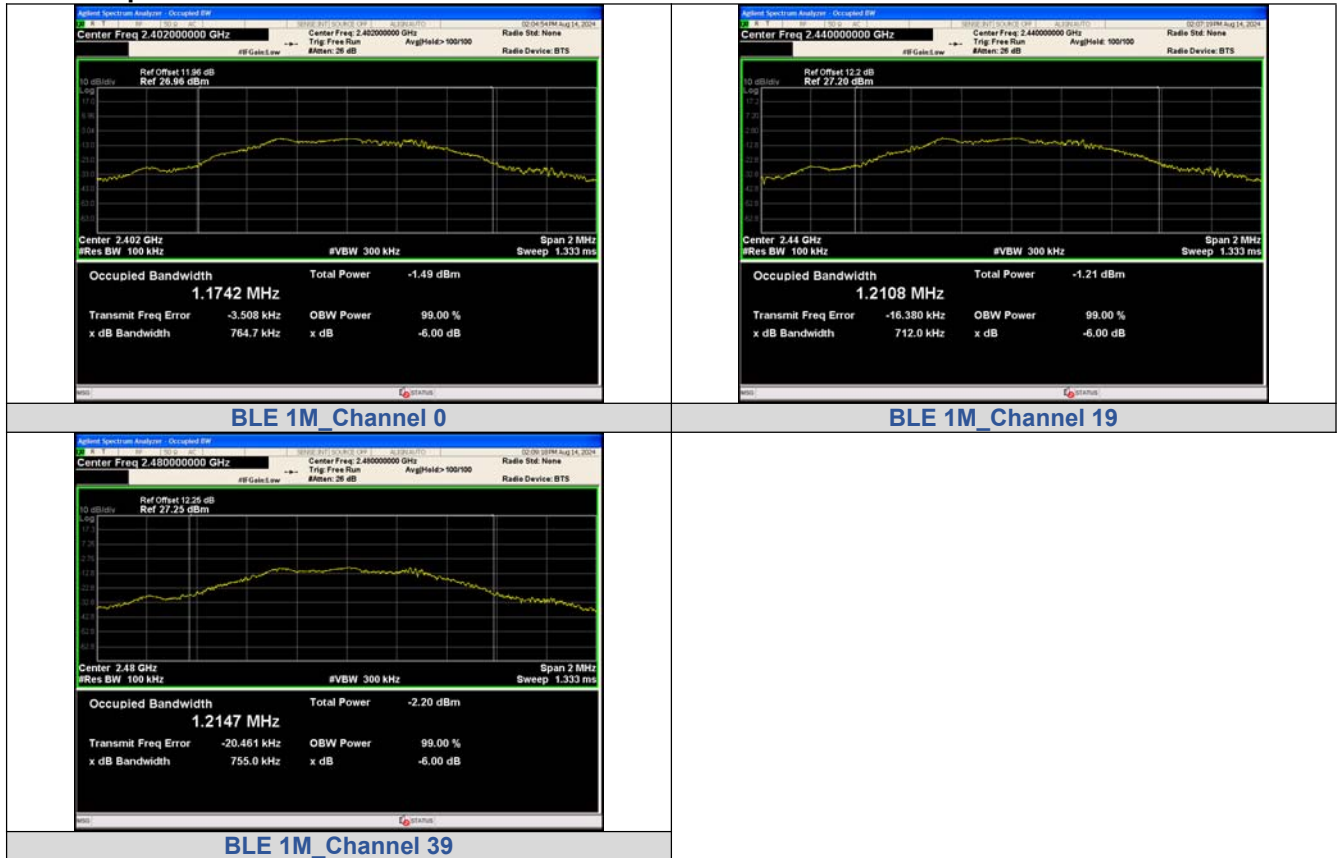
Agilent Spectrum Analyzer - Occupied BW
02:04:54 PM Aug 14, 2024
Center Freq 2.402000000 GHz
Center Freq: 2.402000000 GHz
Trig: Free Run
#Atten: 26 dB
Avg|Hold:>100/100
Radio Std: None
Radio Device: BTS
#IFGain:Low
10 dB/div
Log
Ref Offset 11.96 dB
Ref 26.96 dBm
Center 2.402 GHz
#Res BW 100 kHz
#VBW 300 kHz
Span 2 MHz
Sweep 1.333 ms
Occupied Bandwidth
1.1742 MHz
Total Power -1.49 dBm
Transmit Freq Error -3.508 kHz
OBW Power 99.00 %
x dB Bandwidth 764.7 kHz
x dB -6.00 dB
MSG
STATUS

BLE 1M_Channel 0

Agilent Spectrum Analyzer - Occupied BW
02:07:19 PM Aug 14, 2024
Center Freq 2.440000000 GHz
Center Freq: 2.440000000 GHz
Trig: Free Run
#Atten: 26 dB
Avg|Hold: 100/100
Radio Std: None
Radio Device: BTS
#IFGain:Low
10 dB/div
Log
Ref Offset 12.2 dB
Ref 27.20 dBm
Center 2.44 GHz
#Res BW 100 kHz
#VBW 300 kHz
Span 2 MHz
Sweep 1.333 ms
Occupied Bandwidth
1.2108 MHz
Total Power -1.21 dBm
Transmit Freq Error -16.380 kHz
OBW Power 99.00 %
x dB Bandwidth 712.0 kHz
x dB -6.00 dB
MSG
STATUS

BLE 1M_Channel 19

Agilent Spectrum Analyzer - Occupied BW
02:09:18 PM Aug 14, 2024
Center Freq 2.480000000 GHz
Center Freq: 2.480000000 GHz
Trig: Free Run
#Atten: 26 dB
Avg|Hold:>100/100
Radio Std: None
Radio Device: BTS
#IFGain:Low
10 dB/div
Log
Ref Offset 12.25 dB
Ref 27.25 dBm
Center 2.48 GHz
#Res BW 100 kHz
#VBW 300 kHz
Span 2 MHz
Sweep 1.333 ms
Occupied Bandwidth
1.2147 MHz
Total Power -2.20 dBm
Transmit Freq Error -20.461 kHz
OBW Power 99.00 %
x dB Bandwidth 755.0 kHz
x dB -6.00 dB
MSG
STATUS

BLE 1M_Channel 39